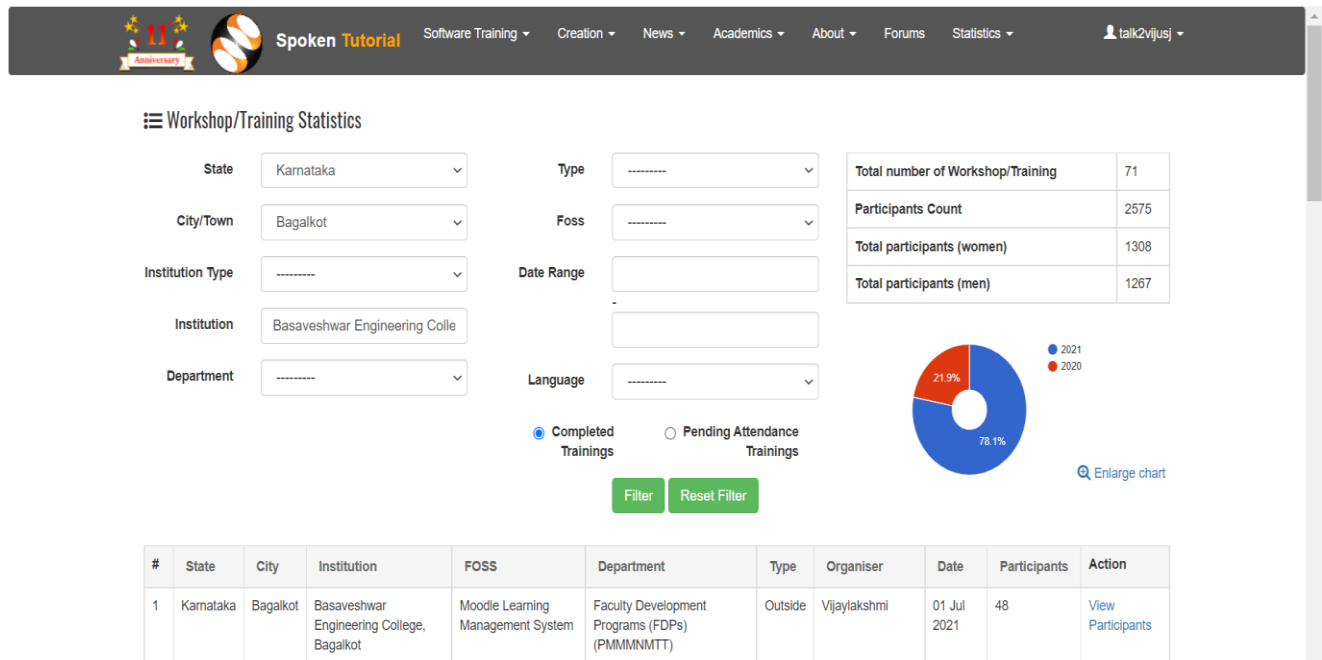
11th Anniversary

Spoken Tutorial

Software Training ▾ Creation ▾ News ▾ Academics ▾ About ▾ Forums Statistics ▾ talk2vijusj ▾

Workshop/Training Statistics

State Karnataka
City/Town Bagalkot
Institution Type ---------
Institution Basaveshwar Engineering Colle
Department ---------

Type ---------
Foss ---------
Date Range
-
Language ---------

Completed Trainings
Pending Attendance Trainings

Filter Reset Filter

| Total number of Workshop/Training | 71 |
|---|---|
| Participants Count | 2575 |
| Total participants (women) | 1308 |
| Total participants (men) | 1267 |

2021
2020
21.9%
78.1%

Enlarge chart

| # | State | City | Institution | FOSS | Department | Type | Organiser | Date | Participants | Action |
|---|---|---|---|---|---|---|---|---|---|---|
| 1 | Karnataka | Bagalkot | Basaveshwar Engineering College, Bagalkot | Moodle Learning Management System | Faculty Development Programs (FDPs) (PMMMNMTT) | Outside | Vijaylakshmi | 01 Jul 2021 | 48 | View Participants |